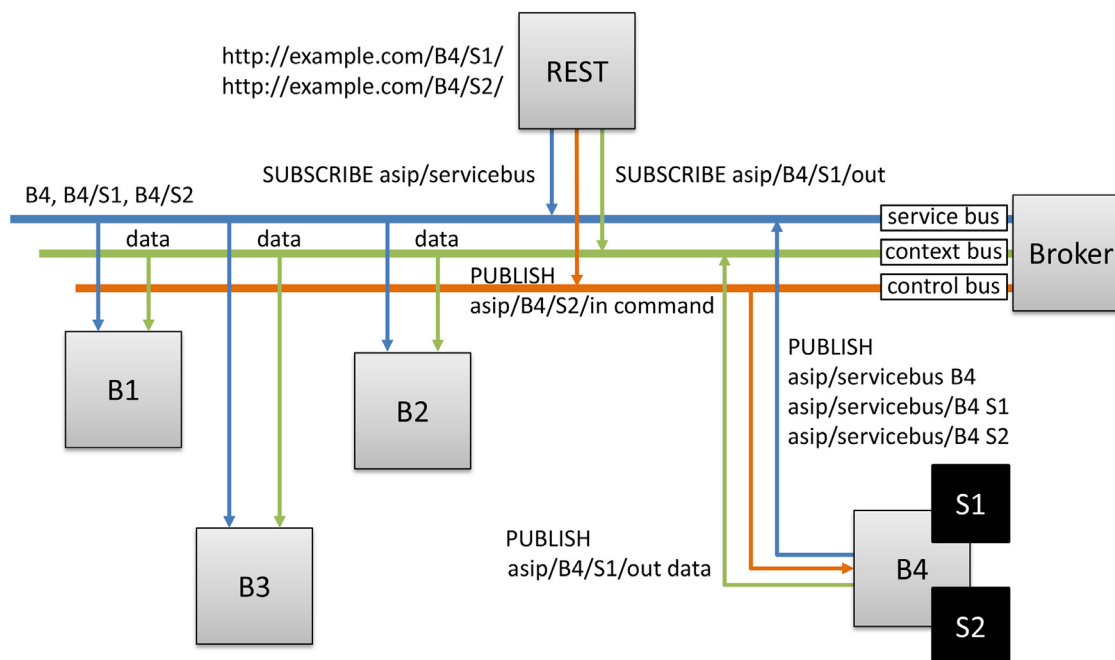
http://example.com/B4/S1/
http://example.com/B4/S2/

REST

SUBSCRIBE asip/servicebus

SUBSCRIBE asip/B4/S1/out

B4, B4/S1, B4/S2

service bus

context bus

control bus

Broker

data

data

data

PUBLISH
asip/B4/S2/in command

B1

B2

B3

PUBLISH
asip/servicebus B4
asip/servicebus/B4 S1
asip/servicebus/B4 S2

PUBLISH
asip/B4/S1/out data

S1

B4

S2